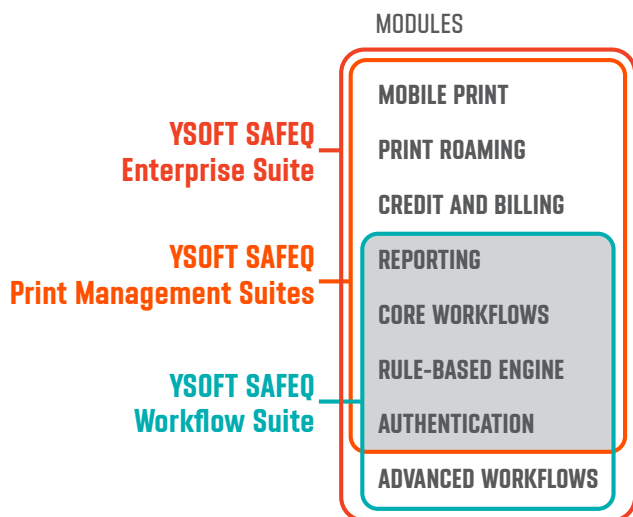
MODULES

YSOFT SAFEQ
Enterprise Suite

YSOFT SAFEQ
Print Management Suites

YSOFT SAFEQ
Workflow Suite

MOBILE PRINT

PRINT ROAMING

CREDIT AND BILLING

REPORTING

CORE WORKFLOWS

RULE-BASED ENGINE

AUTHENTICATION

ADVANCED WORKFLOWS